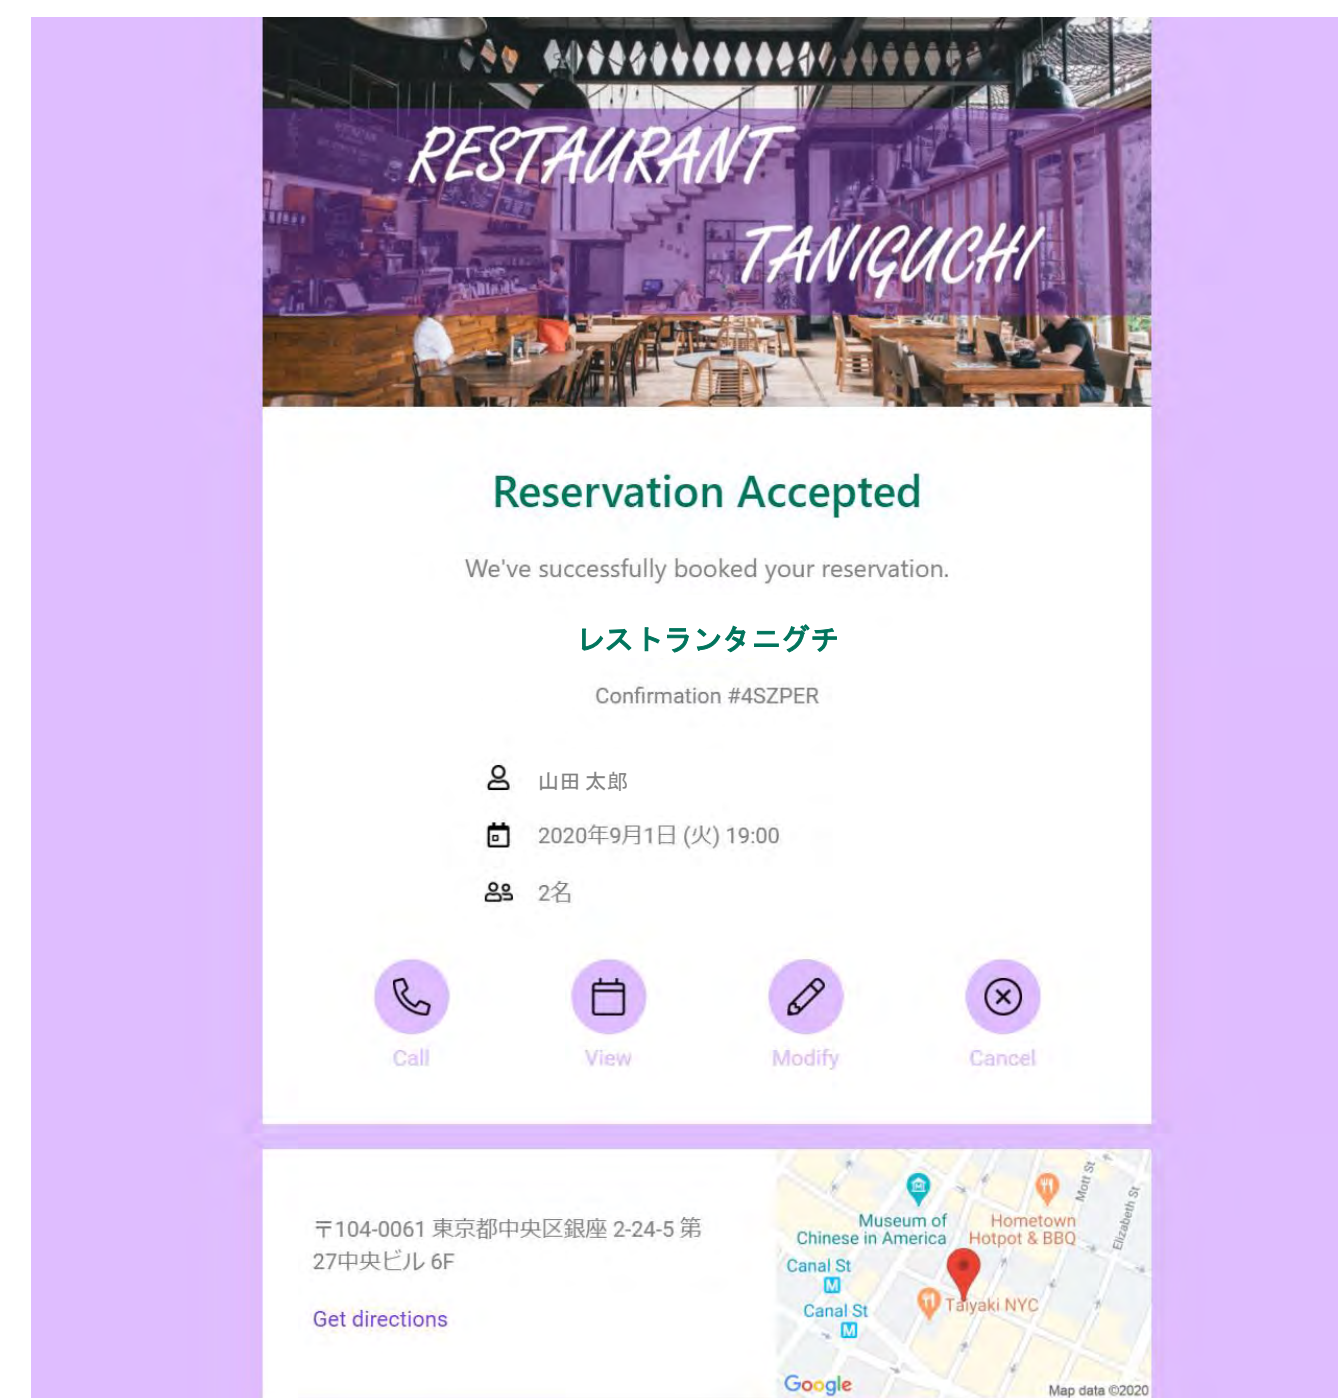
RESTAURANT TANIGUCHI

Reservation Accepted

We've successfully booked your reservation.

レストランタニグチ

Confirmation #4SZPER

山田 太郎

2020年9月1日 (火) 19:00

2名

Call

View

Modify

Cancel

〒104-0061 東京都中央区銀座 2-24-5 第27中央ビル 6F

Get directions

Museum of Chinese in America

Hometown Hotpot & BBQ

Mott St

Elizabeth St

Canal St

M

Canal St

M

Taiyaki NYC

Google

Map data ©2020